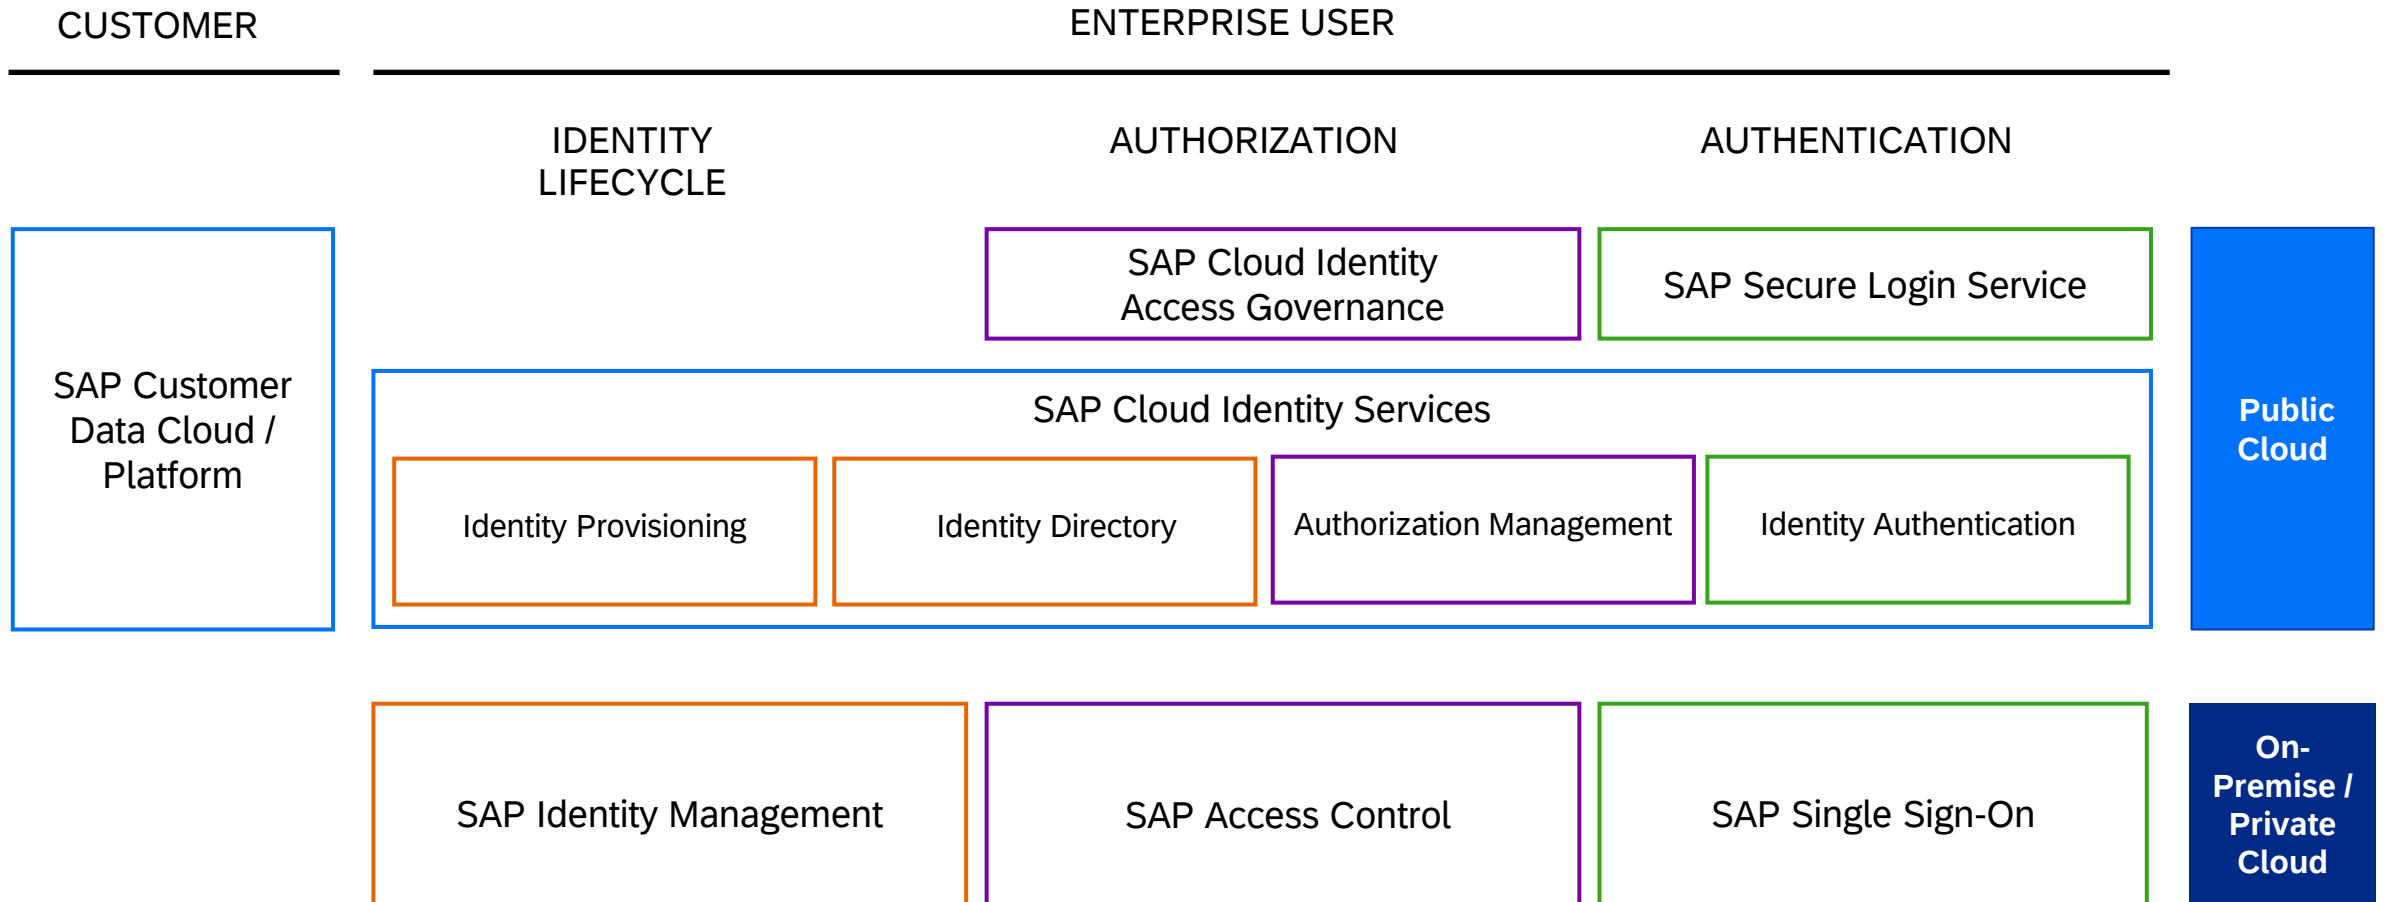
CUSTOMER

ENTERPRISE USER

IDENTITY LIFECYCLE

AUTHORIZATION

AUTHENTICATION

SAP Cloud Identity Access Governance

SAP Secure Login Service

SAP Customer Data Cloud / Platform

SAP Cloud Identity Services

Identity Provisioning

Identity Directory

Authorization Management

Identity Authentication

Public Cloud

SAP Identity Management

SAP Access Control

SAP Single Sign-On

On-Premise / Private Cloud